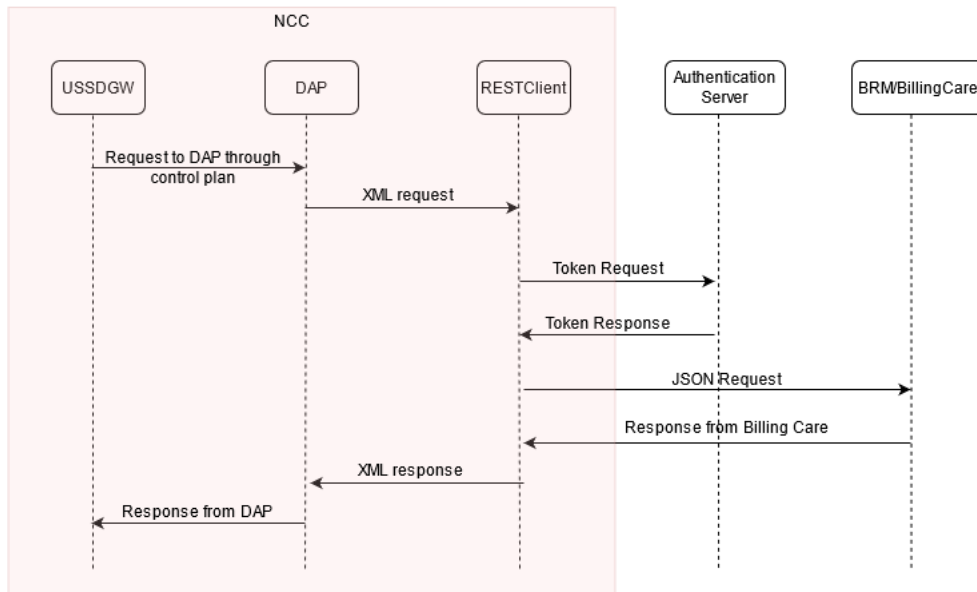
NCC

USSDGW

DAP

RESTClient

Authentication Server

BRM/BillingCare

Request to DAP through control plan

XML request

Token Request

Token Response

JSON Request

Response from Billing Care

XML response

Response from DAP